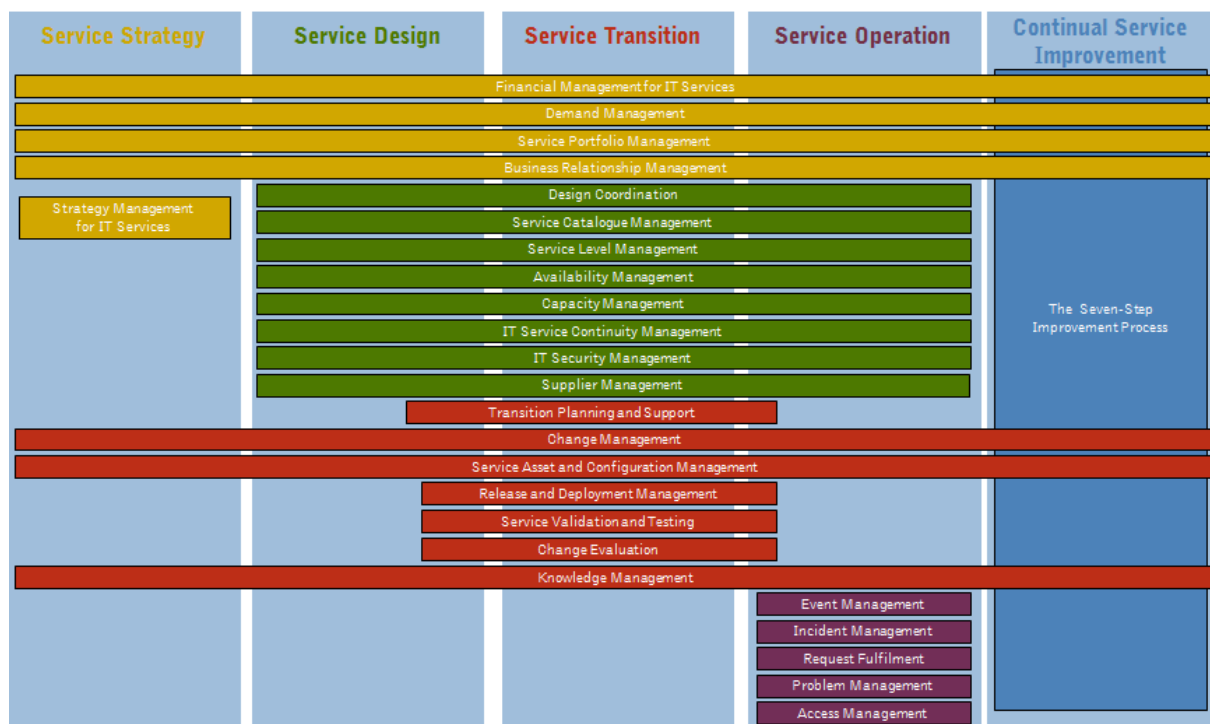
Service Strategy

Service Design

Service Transition

Service Operation

Continual Service Improvement

Financial Management for IT Services

Demand Management

Service Portfolio Management

Business Relationship Management

Strategy Management for IT Services

Design Coordination

Service Catalogue Management

Service Level Management

Availability Management

Capacity Management

IT Service Continuity Management

IT Security Management

Supplier Management

The Seven-Step Improvement Process

Transition Planning and Support

Change Management

Service Asset and Configuration Management

Release and Deployment Management

Service Validation and Testing

Change Evaluation

Knowledge Management

Event Management

Incident Management

Request Fulfilment

Problem Management

Access Management